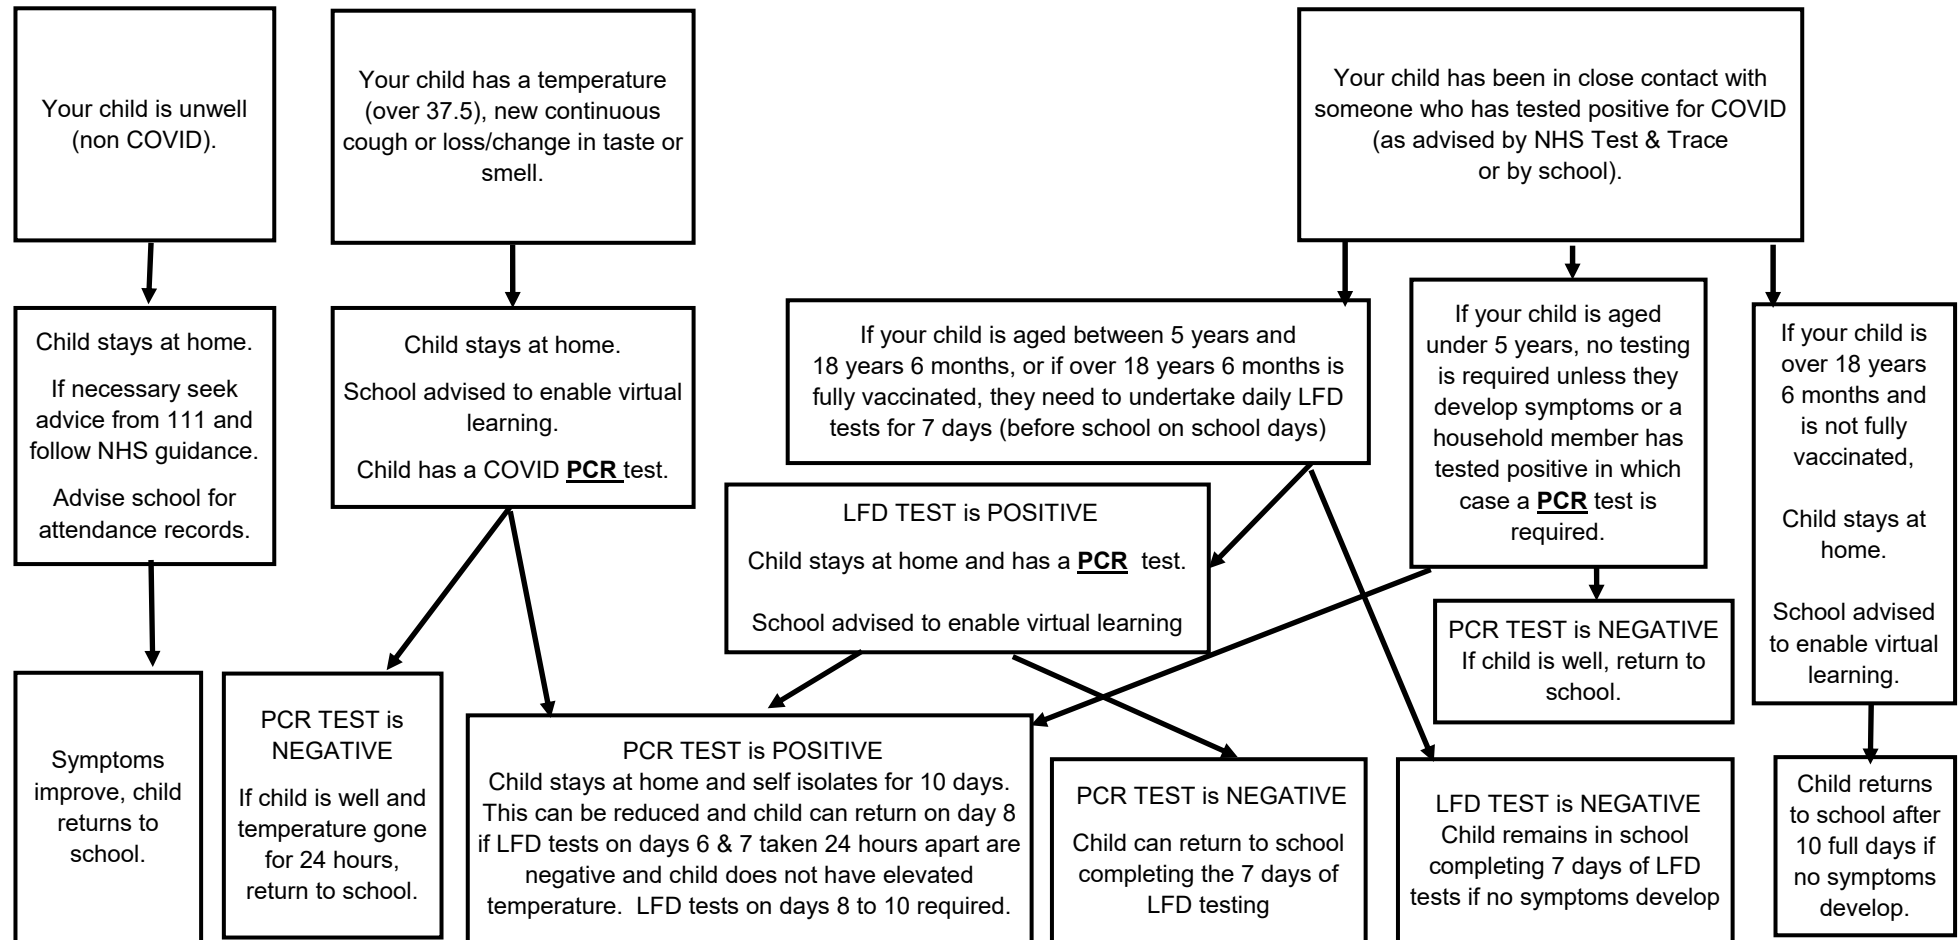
Your child is unwell (non COVID).

Your child has a temperature (over 37.5), new continuous cough or loss/change in taste or smell.

Your child has been in close contact with someone who has tested positive for COVID (as advised by NHS Test & Trace or by school).

Child stays at home.

If necessary seek advice from 111 and follow NHS guidance.

Advise school for attendance records.

Child stays at home.

School advised to enable virtual learning.

Child has a COVID **PCR** test.

If your child is aged between 5 years and 18 years 6 months, or if over 18 years 6 months is fully vaccinated, they need to undertake daily LFD tests for 7 days (before school on school days)

If your child is aged under 5 years, no testing is required unless they develop symptoms or a household member has tested positive in which case a **PCR** test is required.

If your child is over 18 years 6 months and is not fully vaccinated,

Child stays at home.

School advised to enable virtual learning.

LFD TEST is POSITIVE

Child stays at home and has a **PCR** test.

School advised to enable virtual learning

PCR TEST is NEGATIVE
If child is well, return to school.

Symptoms improve, child returns to school.

PCR TEST is NEGATIVE

If child is well and temperature gone for 24 hours, return to school.

PCR TEST is POSITIVE
Child stays at home and self isolates for 10 days. This can be reduced and child can return on day 8 if LFD tests on days 6 & 7 taken 24 hours apart are negative and child does not have elevated temperature. LFD tests on days 8 to 10 required.

PCR TEST is NEGATIVE

Child can return to school completing the 7 days of LFD testing

LFD TEST is NEGATIVE
Child remains in school completing 7 days of LFD tests if no symptoms develop

Child returns to school after 10 full days if no symptoms develop.